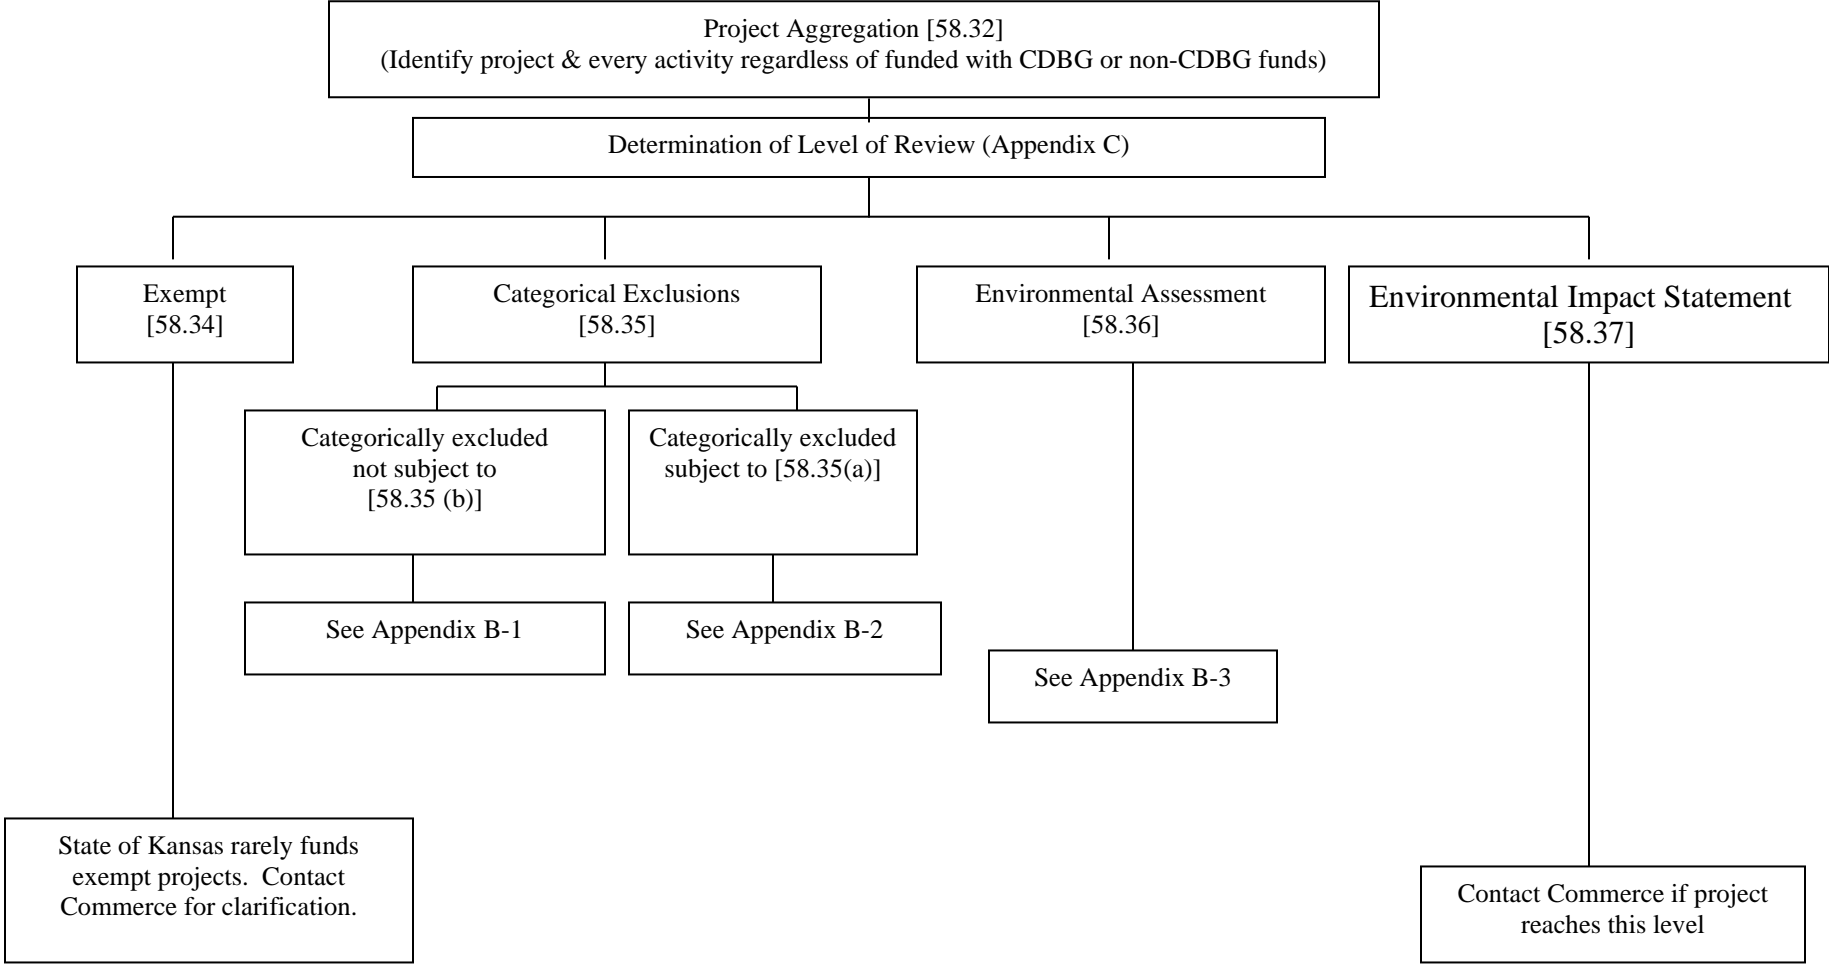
Project Aggregation [58.32]
(Identify project & every activity regardless of funded with CDBG or non-CDBG funds)

Determination of Level of Review (Appendix C)

Exempt
[58.34]

Categorical Exclusions
[58.35]

Environmental Assessment
[58.36]

Environmental Impact Statement
[58.37]

Categorically excluded not subject to [58.35 (b)]

Categorically excluded subject to [58.35(a)]

See Appendix B-1

See Appendix B-2

See Appendix B-3

State of Kansas rarely funds exempt projects. Contact Commerce for clarification.

Contact Commerce if project reaches this level